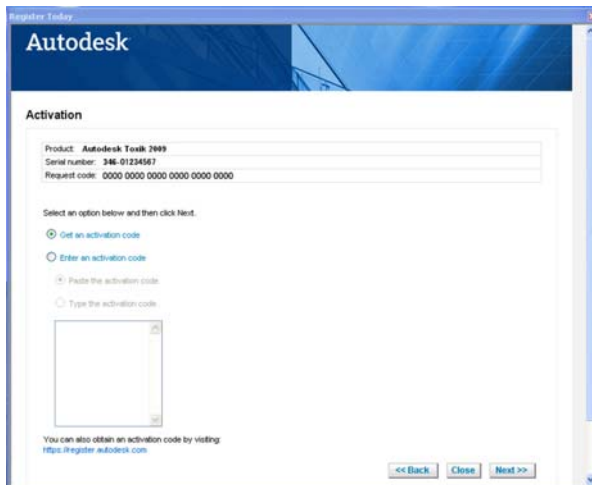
Register Today

Autodesk

Activation

Product: Autodesk Toxik 2009
Serial number: 346-01234567
Request code: 0000 0000 0000 0000 0000 0000

Select an option below and then click Next.

Get an activation code

Enter an activation code

Paste the activation code

Type the activation code

You can also obtain an activation code by visiting:
https://register.autodesk.com

<< Back Close Next >>